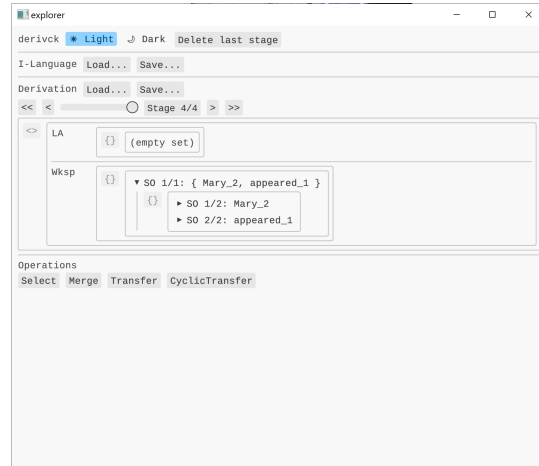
explorer

derivck ☀ Light ☽ Dark Delete last stage

I-Language Load... Save...

Derivation Load... Save...

<< < Stage 4/4 > >>

<>

LA {} (empty set)

Wksp {} ▼ SO 1/1: { Mary_2, appeared_1 }

{} ► SO 1/2: Mary_2

► SO 2/2: appeared_1

Operations

Select Merge Transfer CyclicTransfer